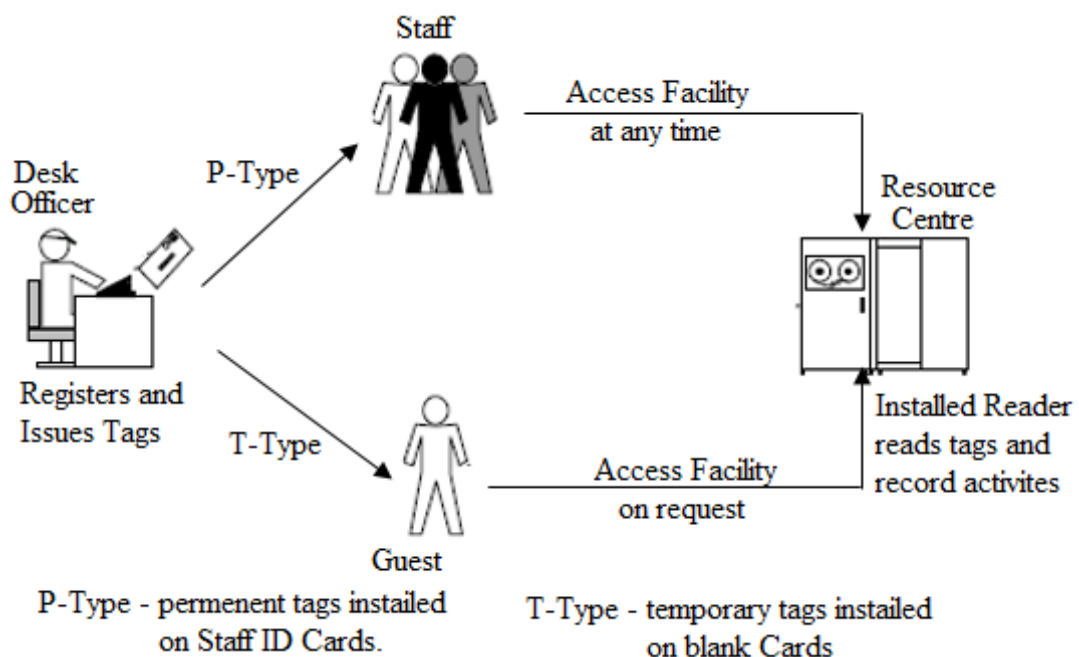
Staff

Access Facility
at any time

Desk
Officer

P-Type

Resource
Centre

Registers and
Issues Tags

T-Type

Installed Reader
reads tags and
record activites

Access Facility
on request

Guest

P-Type - permenent tags installed
on Staff ID Cards.

T-Type - temporary tags installed
on blank Cards